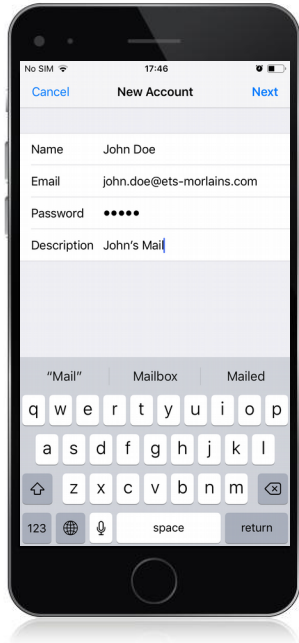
No SIM
17:46
Cancel
New Account
Next

Name John Doe
Email john.doe@ets-morlains.com
Password •••••
Description John's Mail

"Mail"
Mailbox
Mailed

q w e r t y u i o p
a s d f g h j k l
z x c v b n m
123
space
return